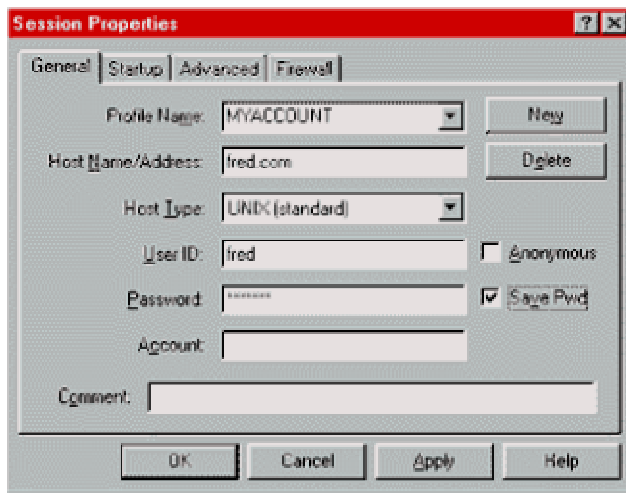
Session Properties

? X

General | Startup | Advanced | Firewall

Profile Name: MYACCOUNT

New

Host Name/Address: fred.com

Delete

Host Type: UNIX (standard)

User ID: fred

Anonymous

Password: *******

Save Pwd

Account:

Comment:

OK | Cancel | Apply | Help